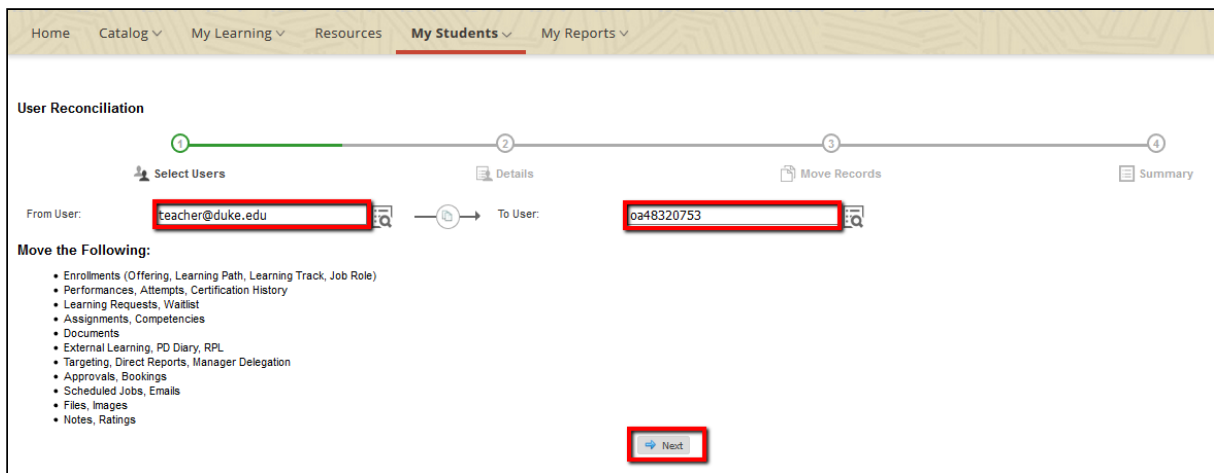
Home Catalog My Learning Resources My Students My Reports

User Reconciliation

1 2 3 4

Select Users Details Move Records Summary

From User: teacher@duke.edu To User: oa48320753

Move the Following:

- Enrollments (Offering, Learning Path, Learning Track, Job Role)
- Performances, Attempts, Certification History
- Learning Requests, Waitlist
- Assignments, Competencies
- Documents
- External Learning, PD Diary, RPL
- Targeting, Direct Reports, Manager Delegation
- Approvals, Bookings
- Scheduled Jobs, Emails
- Files, Images
- Notes, Ratings

Next